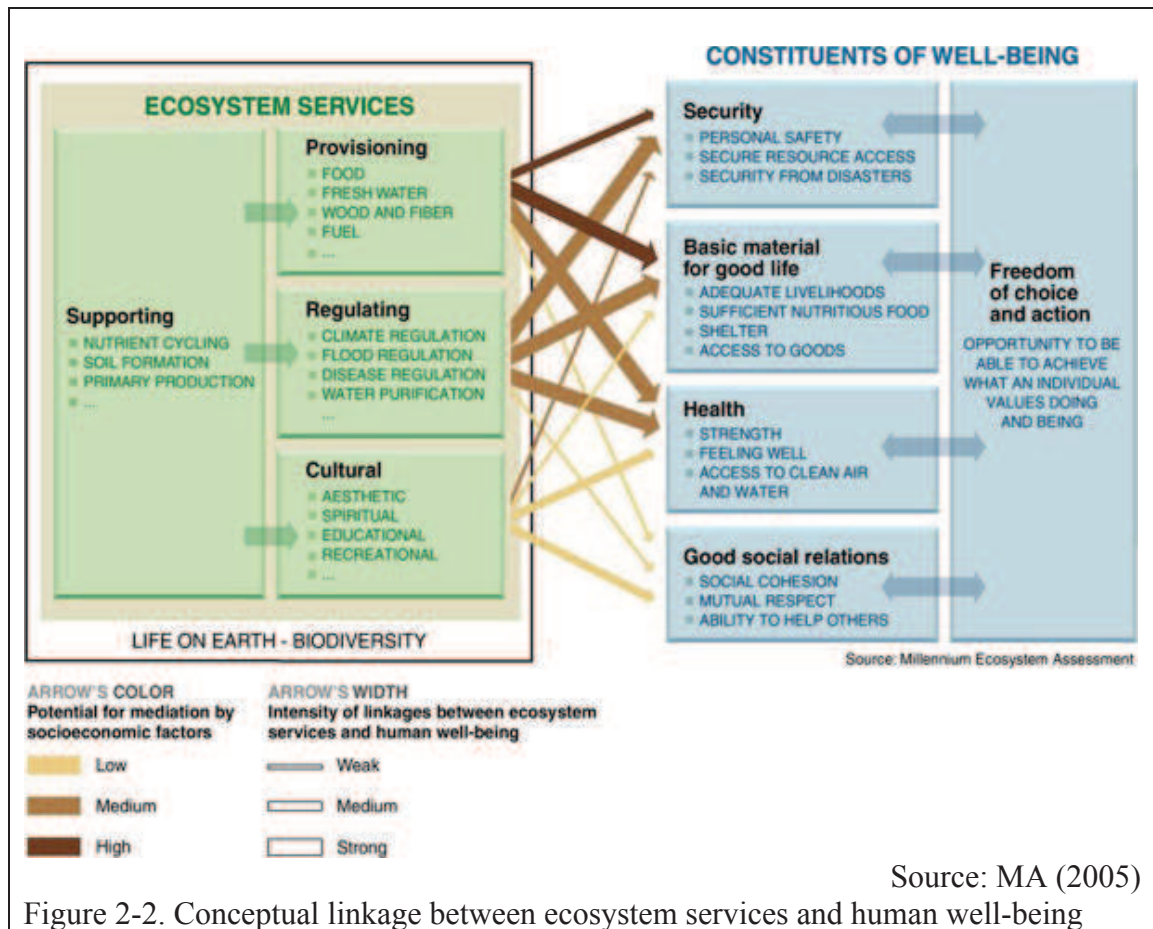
CONSTITUENTS OF WELL-BEING

ECOSYSTEM SERVICES

Supporting
NUTRIENT CYCLING
SOIL FORMATION
PRIMARY PRODUCTION
...

Provisioning
FOOD
FRESH WATER
WOOD AND FIBER
FUEL
...

Regulating
CLIMATE REGULATION
FLOOD REGULATION
DISEASE REGULATION
WATER PURIFICATION
...

Cultural
AESTHETIC
SPIRITUAL
EDUCATIONAL
RECREATIONAL
...

LIFE ON EARTH - BIODIVERSITY

Security
PERSONAL SAFETY
SECURE RESOURCE ACCESS
SECURITY FROM DISASTERS

Basic material for good life
ADEQUATE LIVELIHOODS
SUFFICIENT NUTRITIOUS FOOD
SHELTER
ACCESS TO GOODS

Health
STRENGTH
FEELING WELL
ACCESS TO CLEAN AIR AND WATER

Good social relations
SOCIAL COHESION
MUTUAL RESPECT
ABILITY TO HELP OTHERS

Freedom of choice and action
OPPORTUNITY TO BE ABLE TO ACHIEVE WHAT AN INDIVIDUAL VALUES DOING AND BEING

Source: Millennium Ecosystem Assessment

ARROW'S COLOR
Potential for mediation by socioeconomic factors
Low
Medium
High

ARROW'S WIDTH
Intensity of linkages between ecosystem services and human well-being
Weak
Medium
Strong

Source: MA (2005)

Figure 2-2. Conceptual linkage between ecosystem services and human well-being